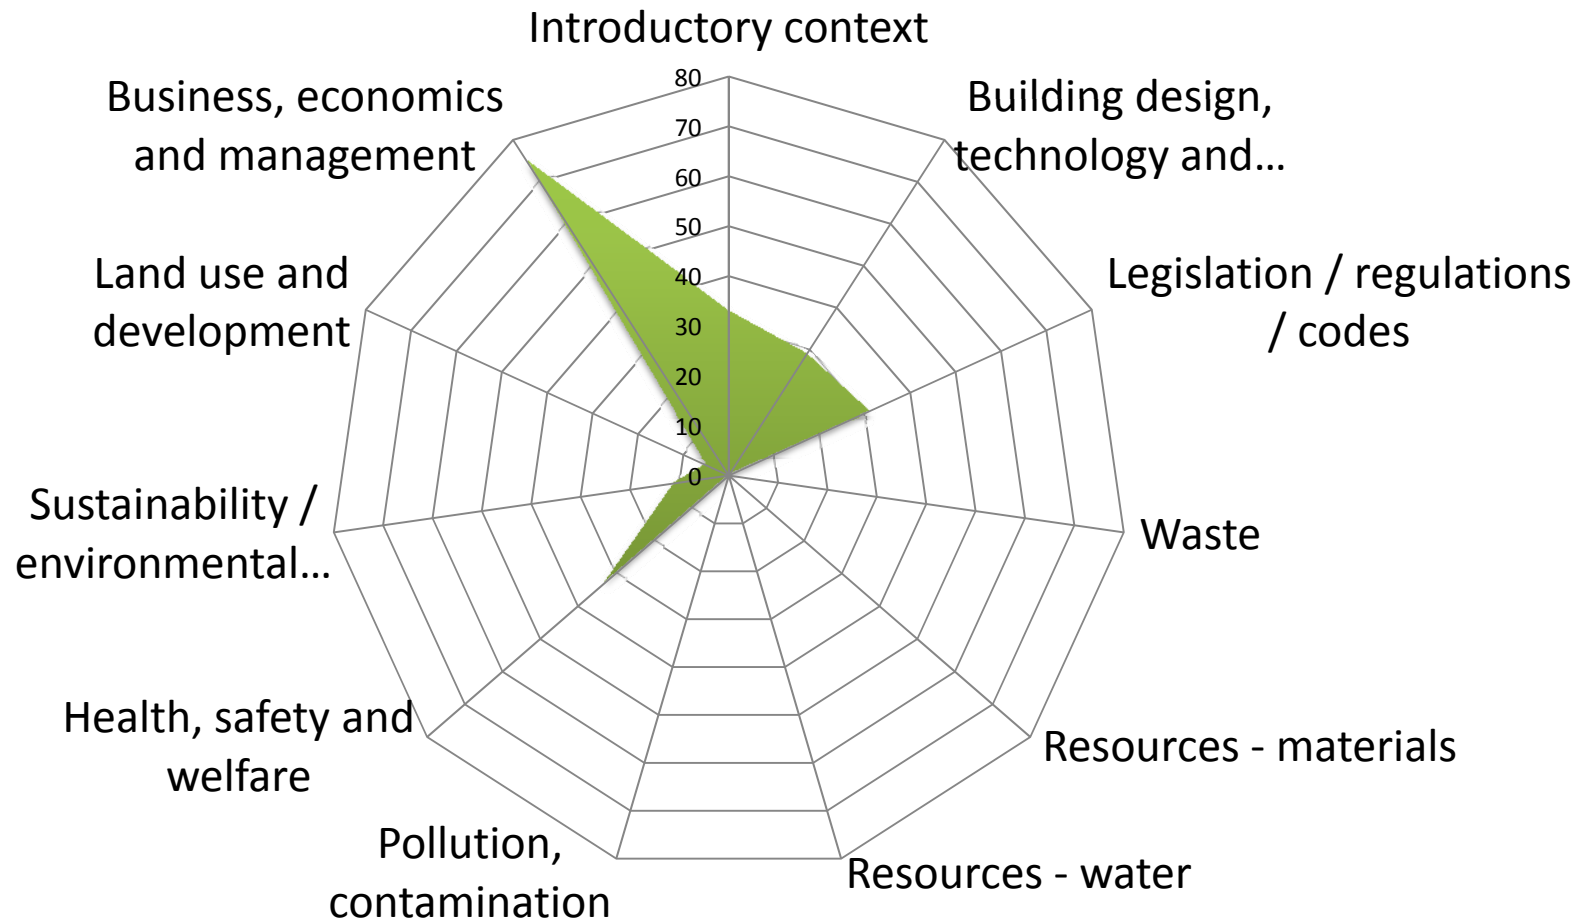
Introductory context

80
70
60
50
40
30
20
10
0

Building design, technology and…

Legislation / regulations / codes

Waste

Resources - materials

Resources - water

Pollution, contamination

Health, safety and welfare

Sustainability / environmental…

Land use and development

Business, economics and management